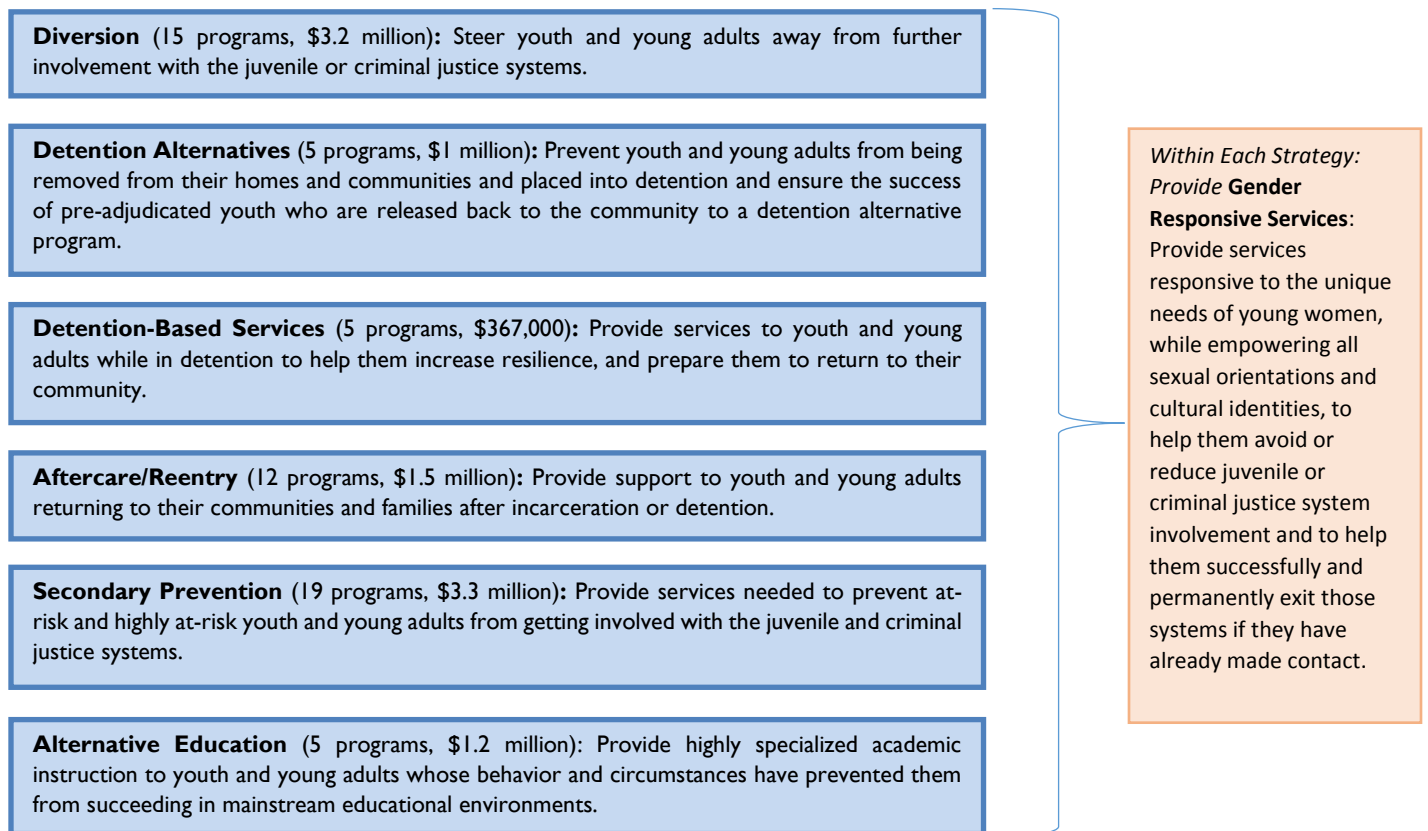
**Diversion** (15 programs, \$3.2 million)**:** Steer youth and young adults away from further involvement with the juvenile or criminal justice systems.

**Detention Alternatives** (5 programs, \$1 million)**:** Prevent youth and young adults from being removed from their homes and communities and placed into detention and ensure the success of pre-adjudicated youth who are released back to the community to a detention alternative program.

**Detention-Based Services** (5 programs, \$367,000)**:** Provide services to youth and young adults while in detention to help them increase resilience, and prepare them to return to their community.

**Aftercare/Reentry** (12 programs, \$1.5 million)**:** Provide support to youth and young adults returning to their communities and families after incarceration or detention.

**Secondary Prevention** (19 programs, \$3.3 million)**:** Provide services needed to prevent at-risk and highly at-risk youth and young adults from getting involved with the juvenile and criminal justice systems.

**Alternative Education** (5 programs, \$1.2 million): Provide highly specialized academic instruction to youth and young adults whose behavior and circumstances have prevented them from succeeding in mainstream educational environments.

*Within Each Strategy: Provide* **Gender Responsive Services**: Provide services responsive to the unique needs of young women, while empowering all sexual orientations and cultural identities, to help them avoid or reduce juvenile or criminal justice system involvement and to help them successfully and permanently exit those systems if they have already made contact.